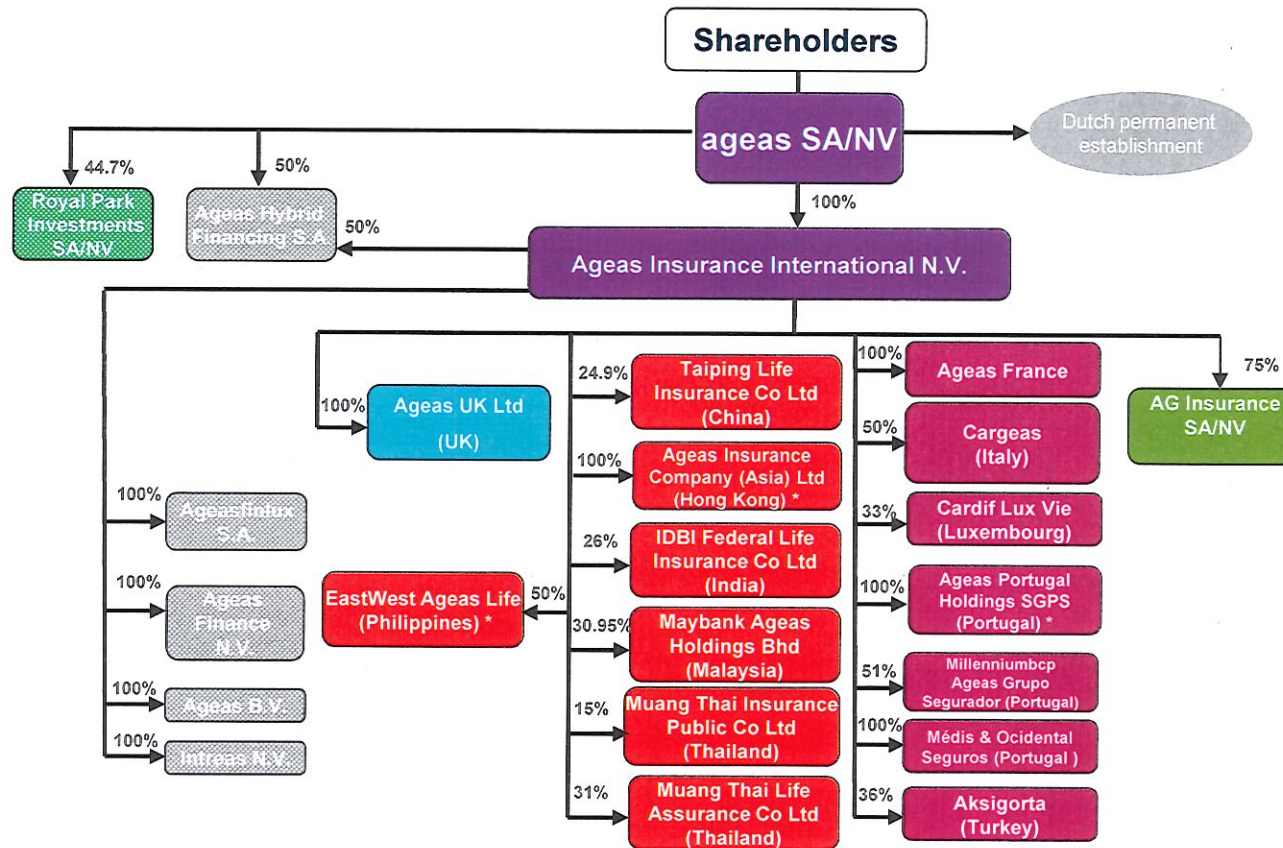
Shareholders

ageas SA/NV

Dutch permanent establishment

44.7%

Royal Park Investments SA/NV

50%

Ageas Hybrid Financing S.A.

50%

100%

Ageas Insurance International N.V.

100%

Ageas UK Ltd (UK)

100%

Ageasfinlux S.A.

100%

Ageas Finance N.V.

100%

Ageas B.V.

100%

Intreas N.V.

EastWest Ageas Life (Philippines) *

50%

24.9%

Taiping Life Insurance Co Ltd (China)

100%

Ageas Insurance Company (Asia) Ltd (Hong Kong) *

26%

IDBI Federal Life Insurance Co Ltd (India)

30.95%

Maybank Ageas Holdings Bhd (Malaysia)

15%

Muang Thai Insurance Public Co Ltd (Thailand)

31%

Muang Thai Life Assurance Co Ltd (Thailand)

100%

Ageas France

50%

Cargeas (Italy)

33%

Cardif Lux Vie (Luxembourg)

100%

Ageas Portugal Holdings SGPS (Portugal) *

51%

Millenniumbcp Ageas Grupo Segurador (Portugal)

100%

Médis & Ocidental Seguros (Portugal )

36%

Aksigorta (Turkey)

75%

AG Insurance SA/NV